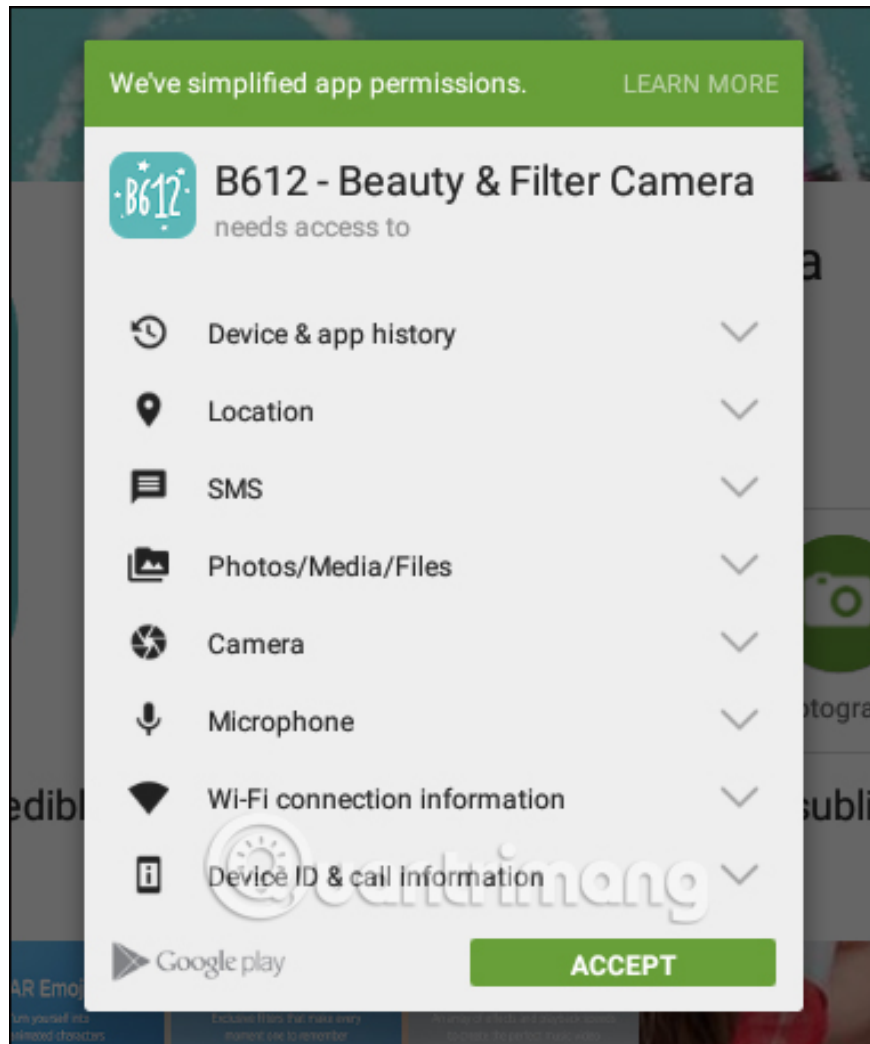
We've simplified app permissions. LEARN MORE

B612

B612 - Beauty & Filter Camera
needs access to

Device & app history
Location
SMS
Photos/Media/Files
Camera
Microphone
Wi-Fi connection information
Device ID & call information

Google play
ACCEPT

a
edibl
otogra
subli
AR Emo

uantrimang